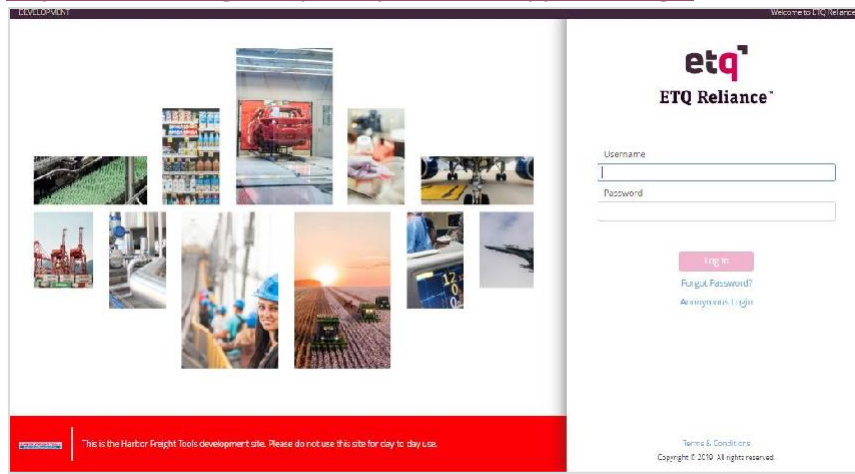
DEVELOPMENT

Welcome to ETQ Reliance

etq

ETQ Reliance™

Username

Password

Log In

Forgot Password?

Anonymous Login

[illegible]

This is the Harbor Freight Tools development site. Please do not use this site for day to day use.

Terms & Conditions

Copyright © 2019. All rights reserved.